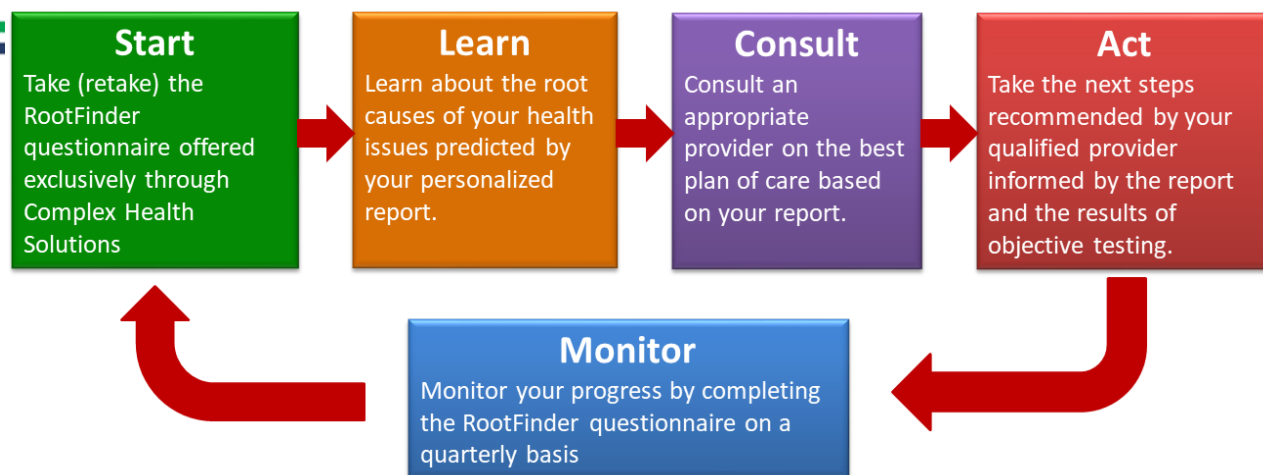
Start
Take (retake) the RootFinder questionnaire offered exclusively through Complex Health Solutions

Learn
Learn about the root causes of your health issues predicted by your personalized report.

Consult
Consult an appropriate provider on the best plan of care based on your report.

Act
Take the next steps recommended by your qualified provider informed by the report and the results of objective testing.

Monitor
Monitor your progress by completing the RootFinder questionnaire on a quarterly basis